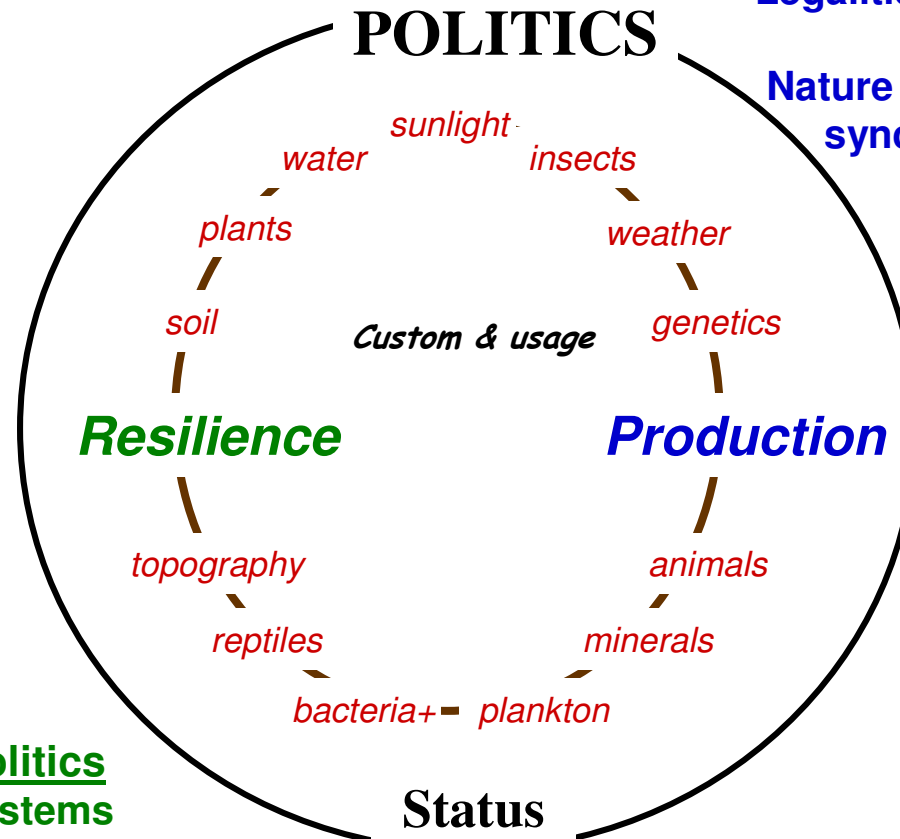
POLITICS

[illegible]

Nature
sync

sunlight

water

insects

plants

weather

soil

Custom & usage

genetics

Resilience

Production

topography

animals

reptiles

minerals

bacteria+

plankton

olitics
stems

Status